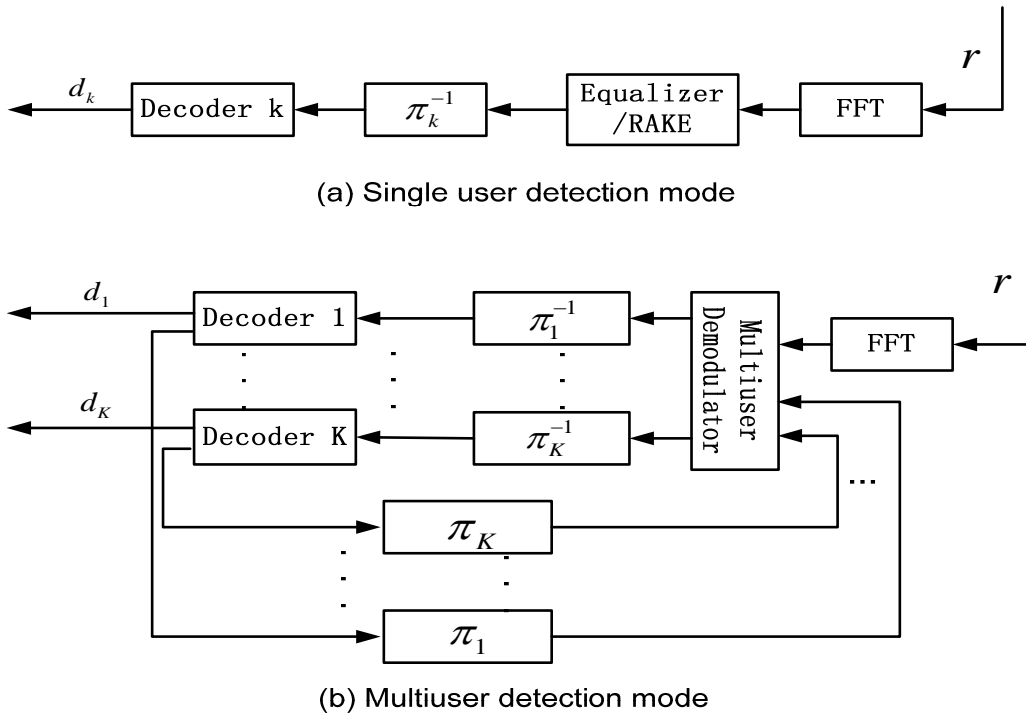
$r$

$d_k$ Decoder k $\pi_k^{-1}$ Equalizer /RAKE FFT

(a) Single user detection mode

$r$

$d_1$ Decoder 1 $\pi_1^{-1}$ Multiuser Demodulator FFT

$d_K$ Decoder K $\pi_K^{-1}$

...

$\pi_K$

$\pi_1$

(b) Multiuser detection mode